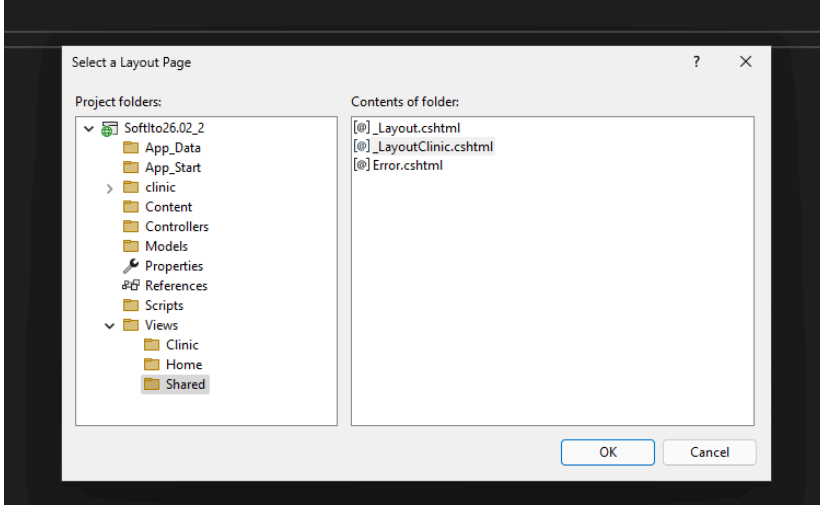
Select a Layout Page

?

×

Project folders:

SoftIto26.02_2
App_Data
App_Start
clinic
Content
Controllers
Models
Properties
References
Scripts
Views
Clinic
Home
Shared

Contents of folder:

[@] _Layout.cshtml
[@] _LayoutClinic.cshtml
[@] Error.cshtml

OK

Cancel